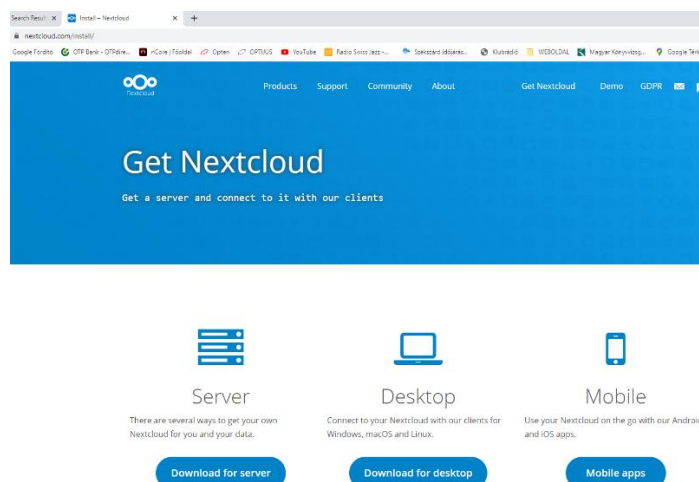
Search Result × Install – Nextcloud × +

nextcloud.com/install/

Google Fordító OTP Bank - OTPdire... nCore | Főoldal Opten OPTIJUS YouTube Radio Swiss Jazz -... Szekszárd időjárás... Klubrádió WEBOLDAL Magyar Könyvvizsg... Google Térk

Nextcloud

Products Support Community About Get Nextcloud Demo GDPR

Get Nextcloud

Get a server and connect to it with our clients

Server

There are several ways to get your own Nextcloud for you and your data.

Download for server

Desktop

Connect to your Nextcloud with our clients for Windows, macOS and Linux.

Download for desktop

Mobile

Use your Nextcloud on the go with our Androi and iOS apps.

Mobile apps